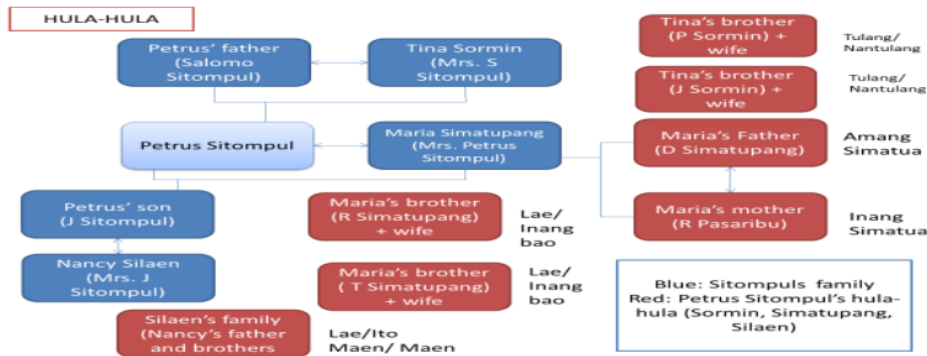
HULA-HULA

Petrus' father (Salomo Sitompul)

Tina Sormin (Mrs. S Sitompul)

Tina's brother (P Sormin) + wife

Tulang/ Nantulang

Tina's brother (J Sormin) + wife

Tulang/ Nantulang

Petrus Sitompul

Maria Simatupang (Mrs. Petrus Sitompul)

Maria's Father (D Simatupang)

Amang Simatua

Petrus' son (J Sitompul)

Maria's brother (R Simatupang) + wife

Lae/ Inang bao

Maria's mother (R Pasaribu)

Inang Simatua

Nancy Silaen (Mrs. J Sitompul)

Maria's brother ( T Simatupang) + wife

Lae/ Inang bao

Blue: Sitompuls family
Red: Petrus Sitompul's hula-hula (Sormin, Simatupang, Silaen)

Silaen's family (Nancy's father and brothers

Lae/Ito Maen/ Maen